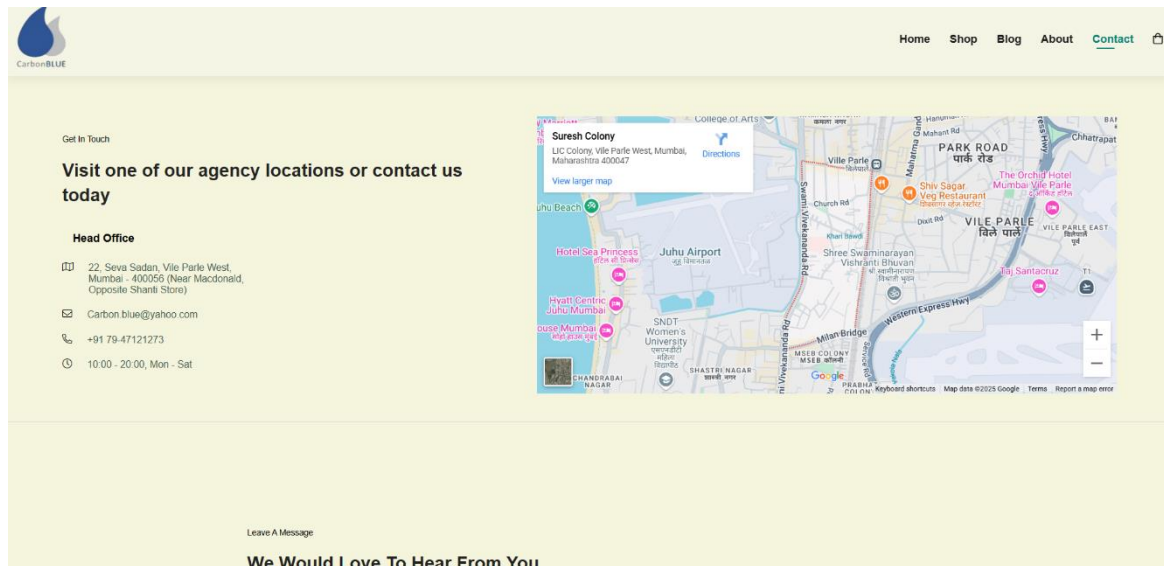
CarbonBLUE

Home Shop Blog About Contact

Get In Touch

Visit one of our agency locations or contact us today

Head Office

22, Seva Sadan, Vile Parle West, Mumbai - 400056 (Near Macdonald, Opposite Shanti Store)

Carbon.blue@yahoo.com

+91 79-47121273

10:00 - 20:00, Mon - Sat

Suresh Colony
LIC Colony, Vile Parle West, Mumbai, Maharashtra 400047
Directions
View larger map

College of Arts
Mahant Rd
PARK ROAD
पार्क रोड
Chhatrapati
Vile Parle
Shiv Sagar Veg Restaurant
The Orchid Hotel Mumbai Vile Parle
Juhu Beach
Church Rd
Dixit Rd
VILE PARLE
विले पार्ले
VILE PARLE EAST
Hotel Sea Princess
Juhu Airport
जुहू विमानतळ
Shree Swaminarayan Vishranti Bhuvan
Taj Santacruz
Hyatt Centric Juhu Mumbai
Western Express Hwy
SNDT Women's University
Milan Bridge
MSEB COLONY
SHASTRI NAGAR
शास्त्री नगर
CHANDRABAI NAGAR
Google
Keyboard shortcuts
Map data ©2025 Google
Terms
Report a map error

Leave A Message

We Would Love To Hear From You